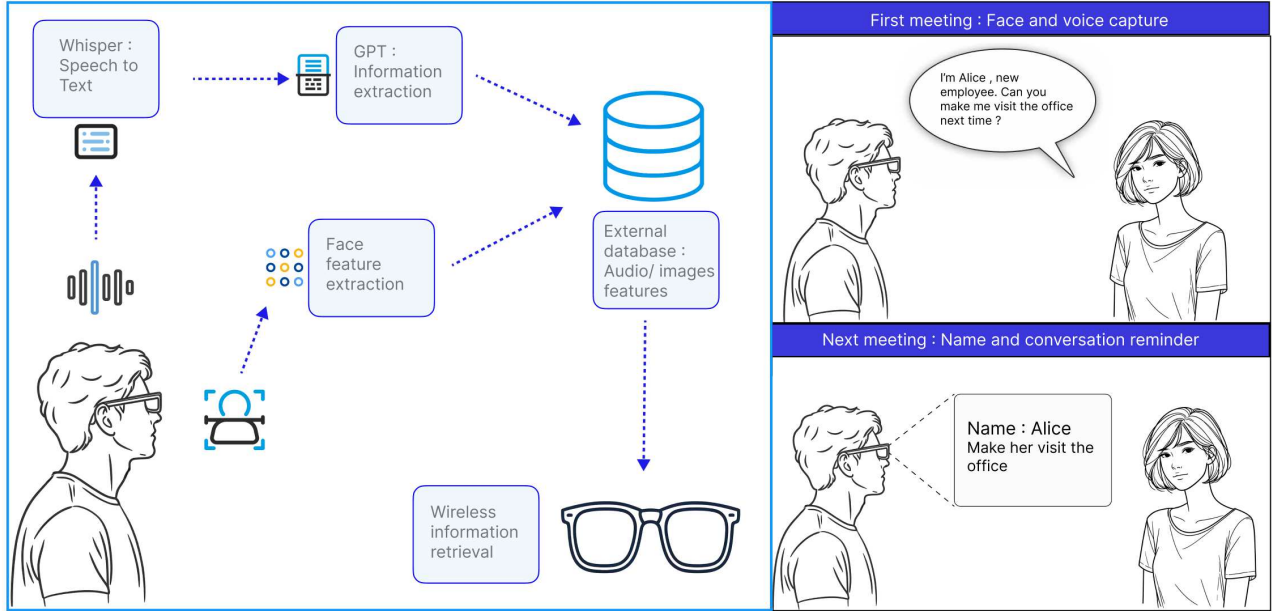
Whisper : Speech to Text

GPT : Information extraction

Face feature extraction

External database : Audio/ images features

Wireless information retrieval

First meeting : Face and voice capture

I'm Alice , new employee. Can you make me visit the office next time ?

Next meeting : Name and conversation reminder

Name : Alice
Make her visit the office